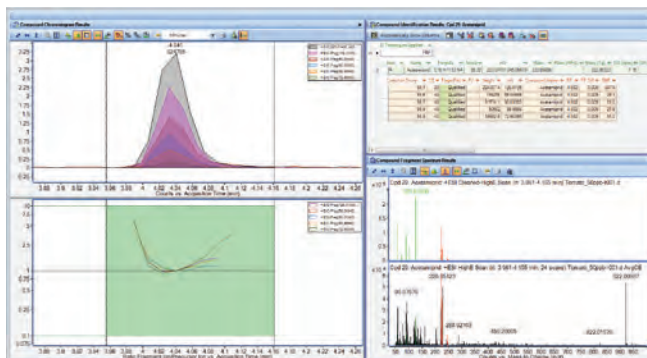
Compound Chromatogram Results

Compound Identification Results: Cpd 20: Azoxystrobin

Compound Fragment Spectrum Results

4.041

Counts vs. Acquisition Time (min)

Cpd 20: Azoxystrobin: +ESI Scan

Cpd 20: Azoxystrobin: +ESI HighE Scan

226.05237

404.12450

344.07575

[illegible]

Qualified

Qualified

Qualified

Qualified

Qualified